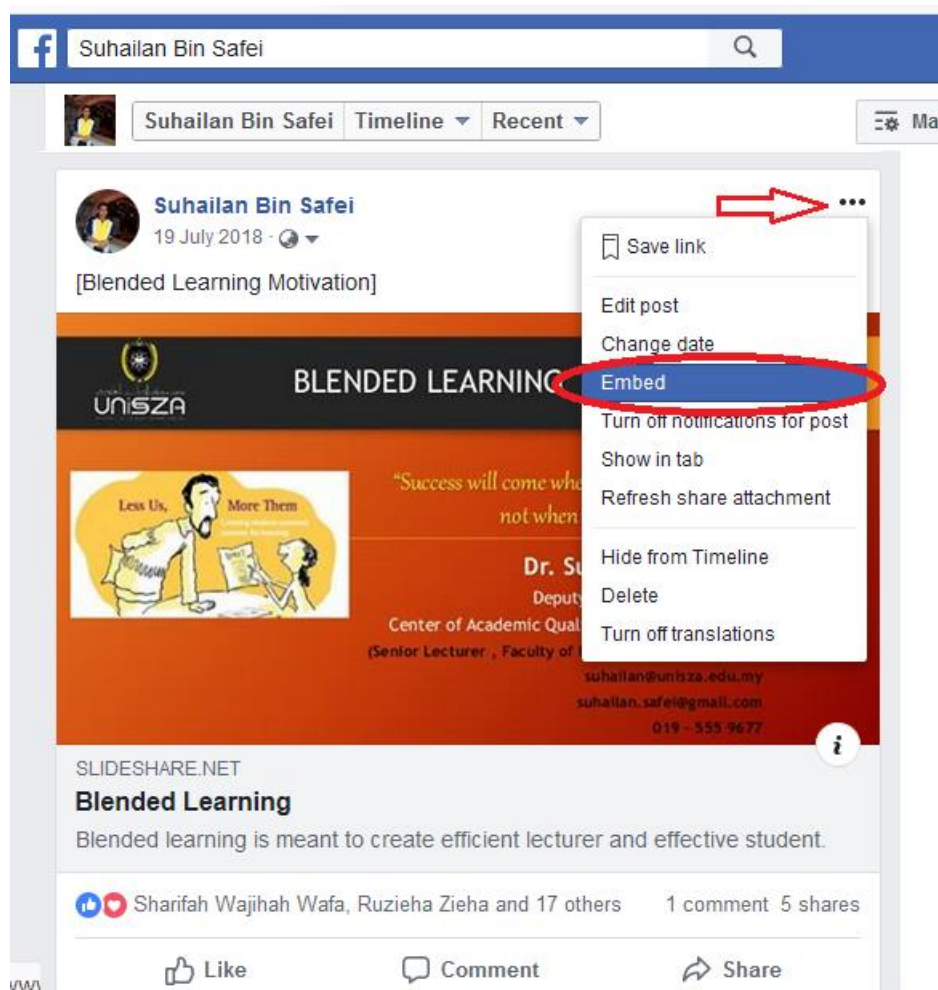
Suhailan Bin Safei

Suhailan Bin Safei | Timeline ▾ | Recent ▾

Ma

Suhailan Bin Safei
19 July 2018 ·

[Blended Learning Motivation]

UniSZA

BLENDED LEARNING

Less Us, More Them

"Success will come whe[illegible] not when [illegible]

Dr. Su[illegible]
Deputy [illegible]
Center of Academic Qual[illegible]
(Senior Lecturer , Faculty of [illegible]
suhailan@unisza.edu.my
suhailan.safei@gmail.com
019 - 555 9677

Save link
Edit post
Change date
Embed
Turn off notifications for post
Show in tab
Refresh share attachment
Hide from Timeline
Delete
Turn off translations

SLIDESHARE.NET
Blended Learning
Blended learning is meant to create efficient lecturer and effective student.

Sharifah Wajihah Wafa, Ruzieha Zieha and 17 others
1 comment 5 shares

Like
Comment
Share